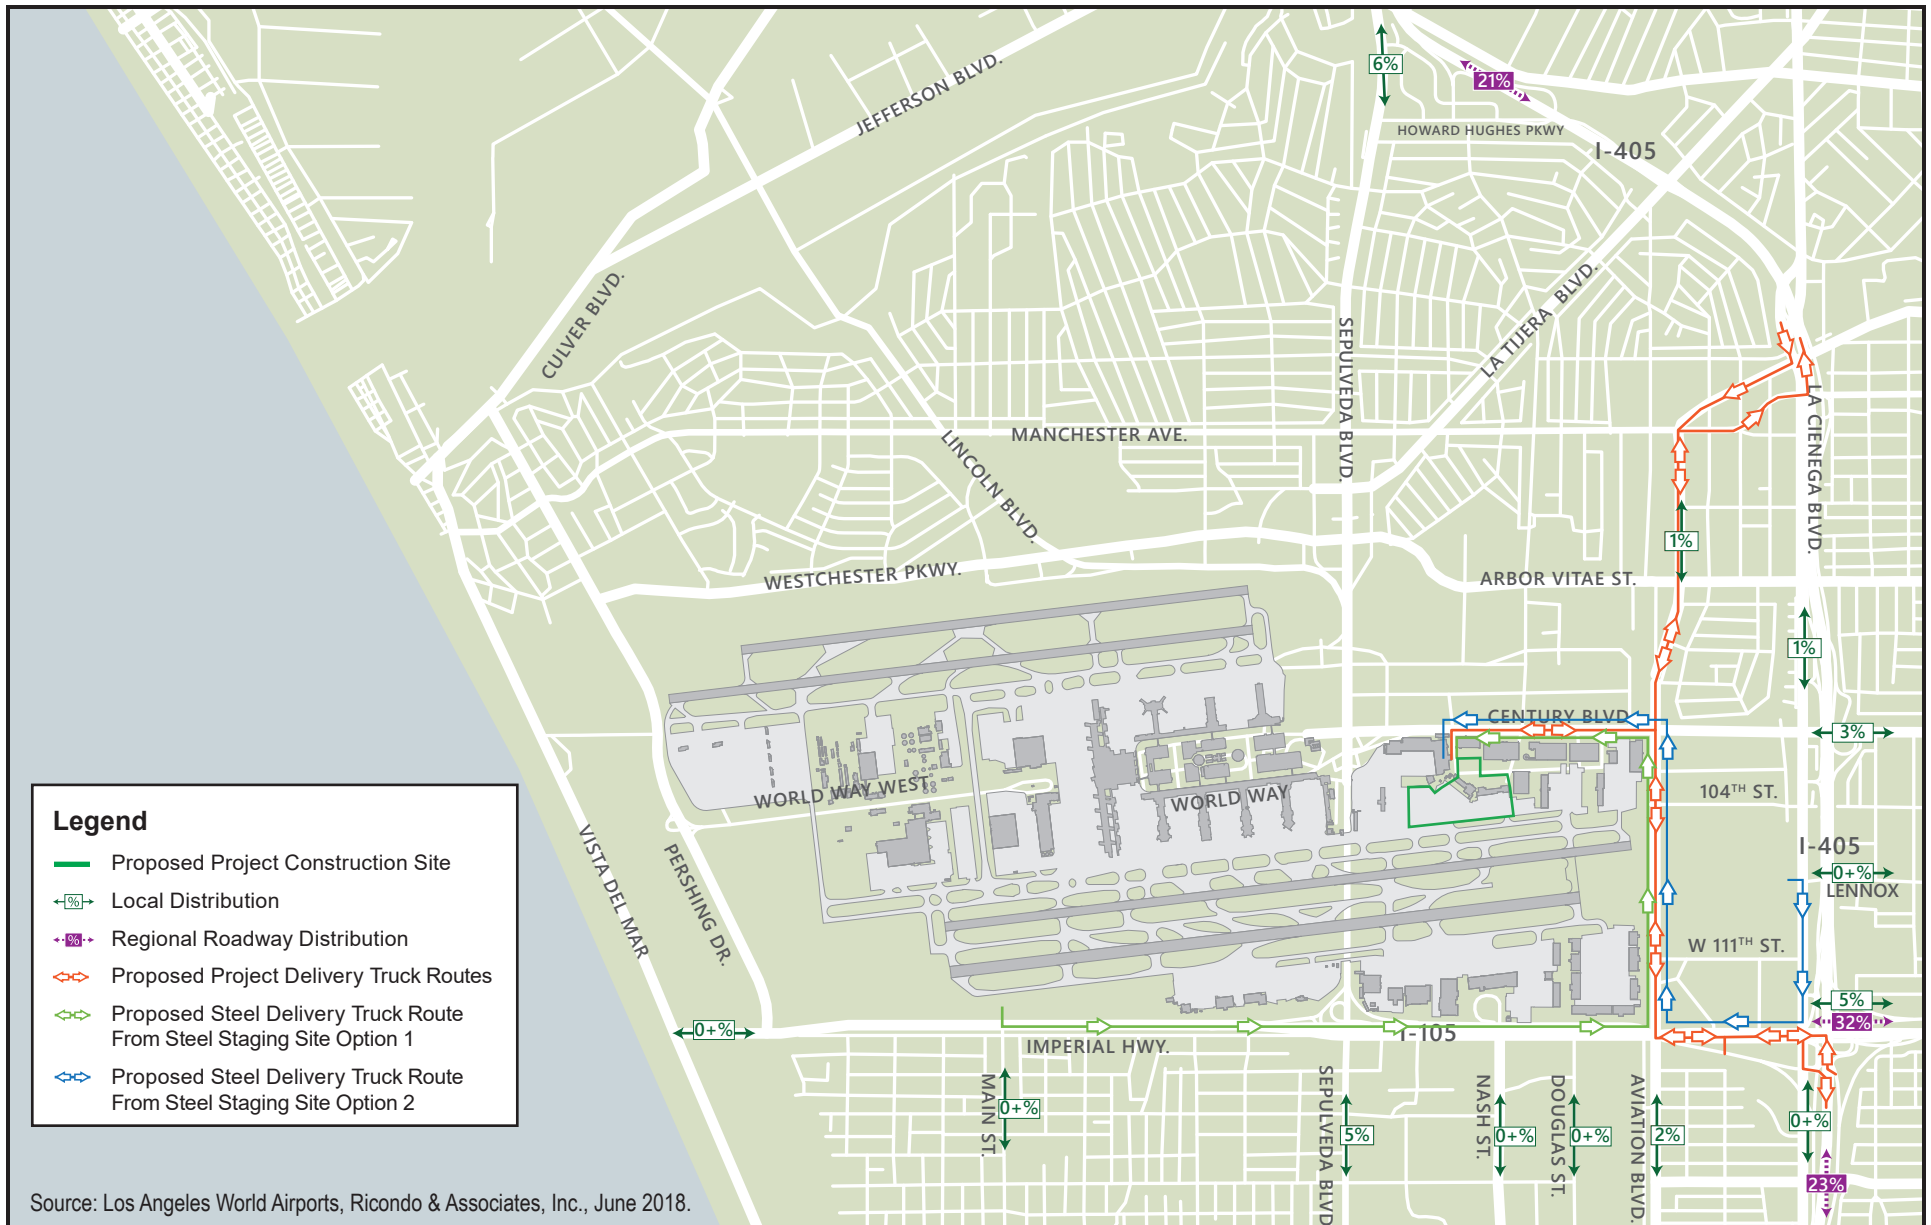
6%
21%
HOWARD HUGHES PKWY
I-405
JEFFERSON BLVD.
CULVER BLVD.
LA TIJERA BLVD.
SEPULVEDA BLVD.
LA CIENEGA BLVD.
MANCHESTER AVE.
LINCOLN BLVD.
1%
WESTCHESTER PKWY.
ARBOR VITAE ST.
1%
CENTURY BLVD.
3%
104TH ST.
WORLD WAY WEST
WORLD WAY
I-405
0+%
LENNOX
W 111TH ST.
5%
32%
VISTA DEL MAR
PERSHING DR.
0+%
I-105
IMPERIAL HWY.
MAIN ST.
0+%
SEPULVEDA BLVD.
5%
NASH ST.
0+%
DOUGLAS ST.
0+%
AVIATION BLVD.
2%
0+%
23%

Legend
Proposed Project Construction Site
% Local Distribution
% Regional Roadway Distribution
Proposed Project Delivery Truck Routes
Proposed Steel Delivery Truck Route From Steel Staging Site Option 1
Proposed Steel Delivery Truck Route From Steel Staging Site Option 2

Source: Los Angeles World Airports, Ricondo & Associates, Inc., June 2018.